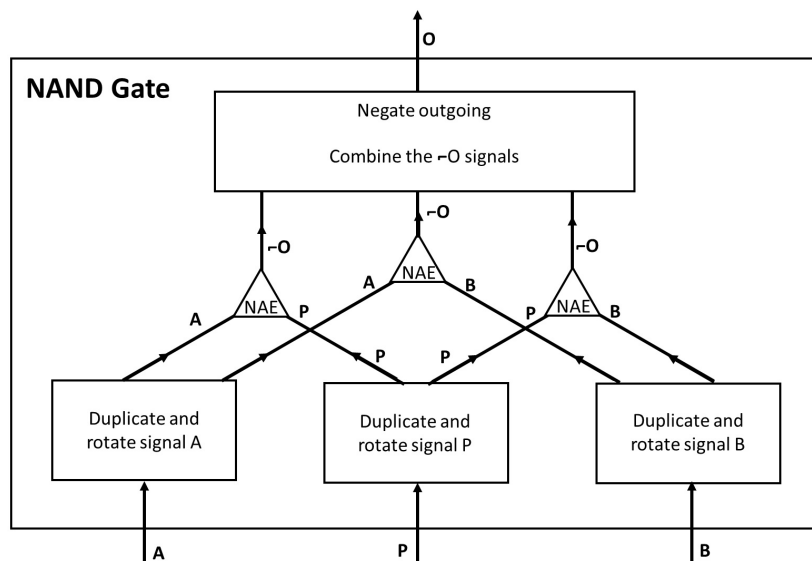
O

NAND Gate

Negate outgoing

Combine the ⌐O signals

⌐O

⌐O

⌐O

NAE

NAE

NAE

A

B

A

P

P

B

P

P

Duplicate and rotate signal A

Duplicate and rotate signal P

Duplicate and rotate signal B

A

P

B